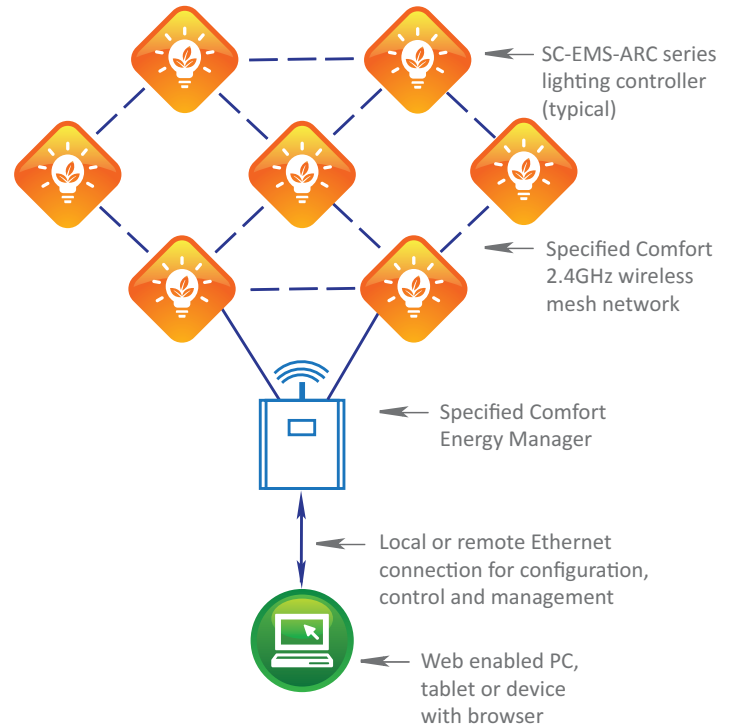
SC-EMS-ARC series lighting controller (typical)

Specified Comfort 2.4GHz wireless mesh network

Specified Comfort Energy Manager

Local or remote Ethernet connection for configuration, control and management

Web enabled PC, tablet or device with browser